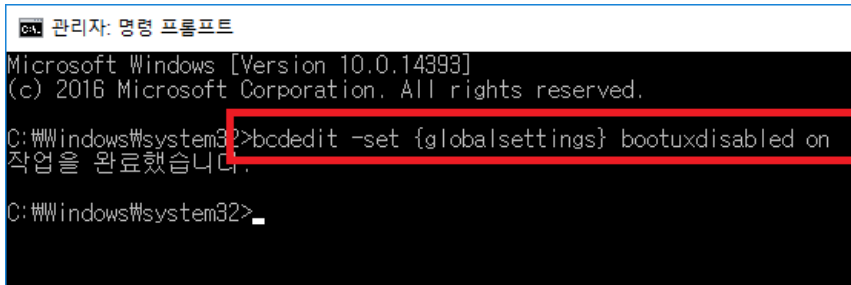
C:\ 관리자: 명령 프롬프트

Microsoft Windows [Version 10.0.14393]
(c) 2016 Microsoft Corporation. All rights reserved.

C:₩Windows₩system32>bcdedit -set {globalsettings} bootuxdisabled on
작업을 완료했습니다.

C:₩Windows₩system32>_